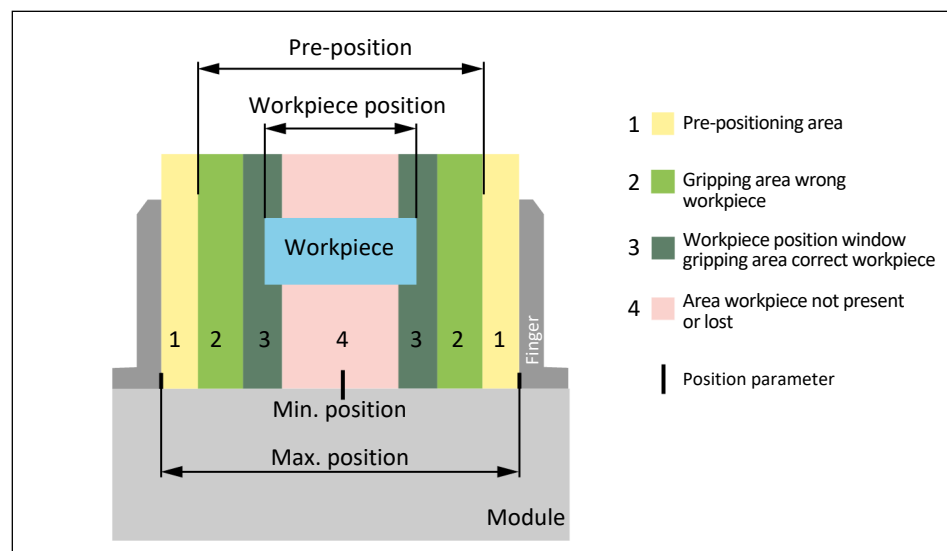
Pre-position

Workpiece position

Workpiece

1 2 3 4 3 2 1

Finger

Min. position

Max. position

Module

1 Pre-positioning area

2 Gripping area wrong workpiece

3 Workpiece position window gripping area correct workpiece

4 Area workpiece not present or lost

Position parameter